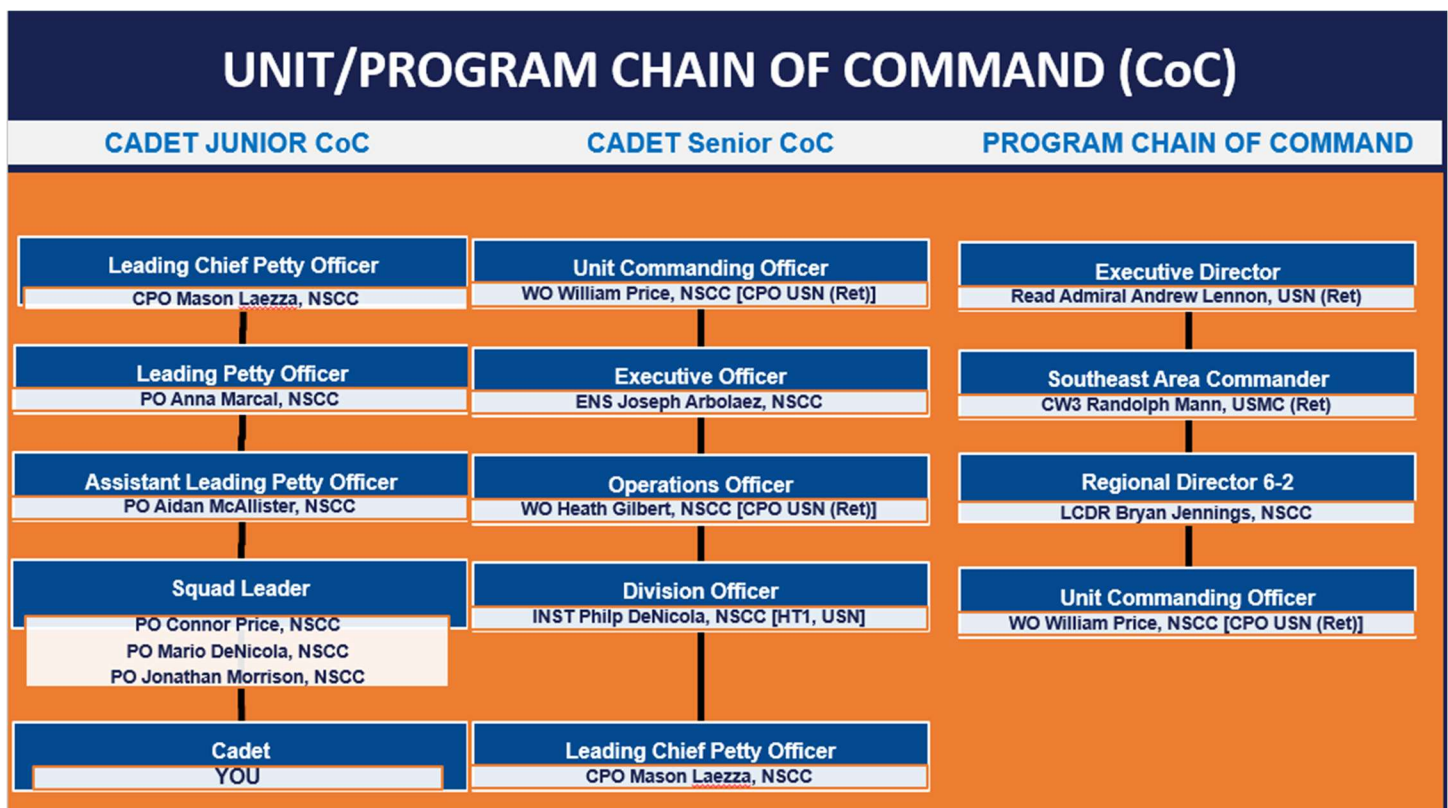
UNIT/PROGRAM CHAIN OF COMMAND (CoC)

CADET JUNIOR CoC

Leading Chief Petty Officer
CPO Mason Laezza, NSCC

Leading Petty Officer
PO Anna Marcal, NSCC

Assistant Leading Petty Officer
PO Aidan McAllister, NSCC

Squad Leader
PO Connor Price, NSCC
PO Mario DeNicola, NSCC
PO Jonathan Morrison, NSCC

Cadet
YOU

CADET Senior CoC

Unit Commanding Officer
WO William Price, NSCC [CPO USN (Ret)]

Executive Officer
ENS Joseph Arbolaez, NSCC

Operations Officer
WO Heath Gilbert, NSCC [CPO USN (Ret)]

Division Officer
INST Philp DeNicola, NSCC [HT1, USN]

Leading Chief Petty Officer
CPO Mason Laezza, NSCC

PROGRAM CHAIN OF COMMAND

Executive Director
Read Admiral Andrew Lennon, USN (Ret)

Southeast Area Commander
CW3 Randolph Mann, USMC (Ret)

Regional Director 6-2
LCDR Bryan Jennings, NSCC

Unit Commanding Officer
WO William Price, NSCC [CPO USN (Ret)]